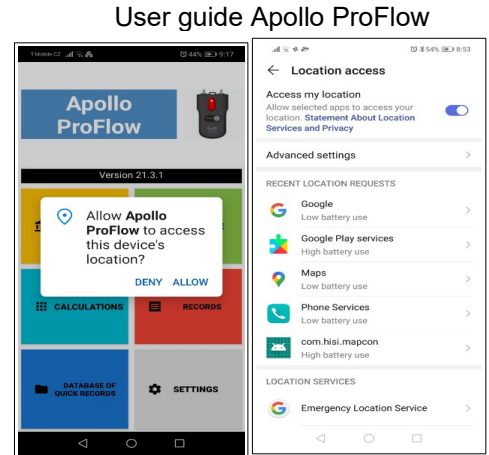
User guide Apollo ProFlow

T-Mobile CZ 44% 9:17

Apollo ProFlow

Version 21.3.1

Allow **Apollo ProFlow** to access this device's location?

DENY ALLOW

CALCULATIONS

RECORDS

DATABASE OF QUICK RECORDS

SETTINGS

54% 8:53

← Location access

Access my location

Allow selected apps to access your location. Statement About Location Services and Privacy

Advanced settings

RECENT LOCATION REQUESTS

Google
Low battery use

Google Play services
High battery use

Maps
Low battery use

Phone Services
Low battery use

com.hisi.mapcon
High battery use

LOCATION SERVICES

Emergency Location Service